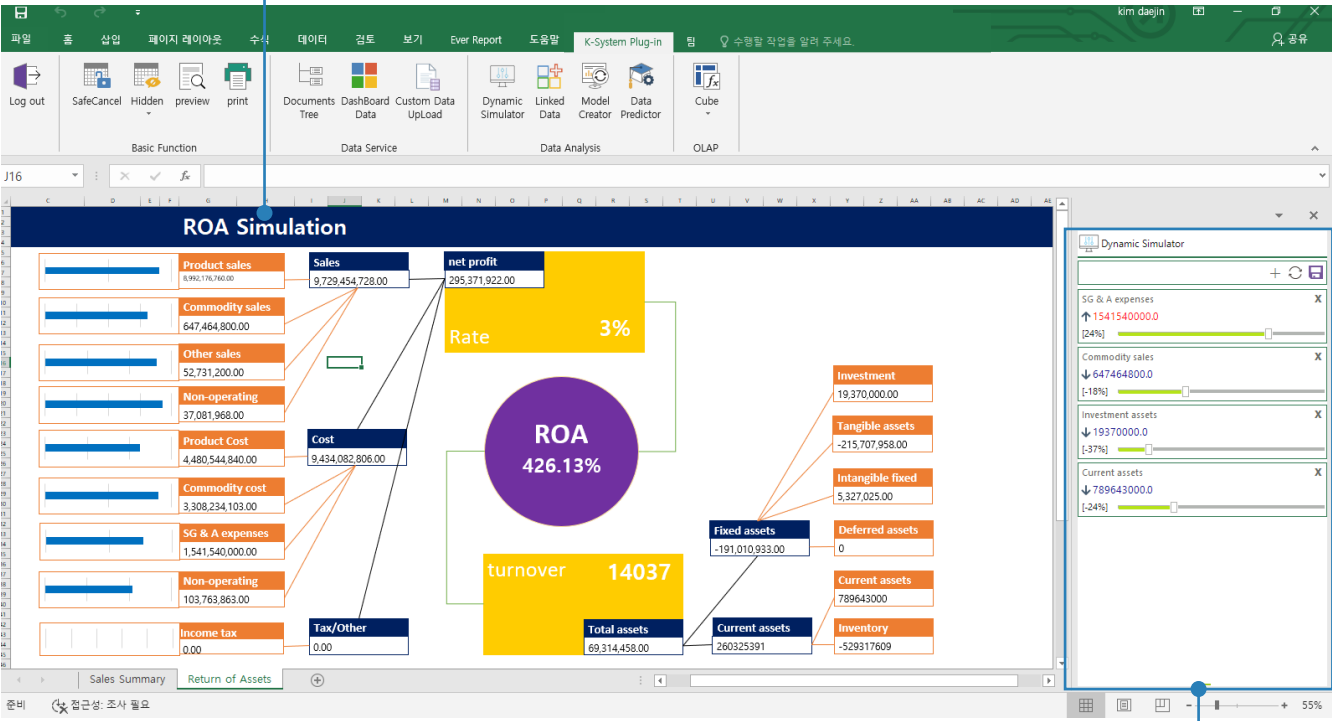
kim daejin

파일 홈 삽입 페이지 레이아웃 수식 데이터 검토 보기 Ever Report 도움말 K-System Plug-in 팀 수행할 작업을 알려 주세요. 공유

Log out
SafeCancel Hidden preview print
Basic Function
Documents Tree DashBoard Data Custom Data UpLoad
Data Service
Dynamic Simulator Linked Data Model Creator Data Predictor
Data Analysis
Cube
OLAP

J16

ROA Simulation

Product sales
8,992,176,760.00
Commodity sales
647,464,800.00
Other sales
52,731,200.00
Non-operating
37,081,968.00
Product Cost
4,480,544,840.00
Commodity cost
3,308,234,103.00
SG & A expenses
1,541,540,000.00
Non-operating
103,763,863.00
Income tax
0.00

Sales
9,729,454,728.00
Cost
9,434,082,806.00
Tax/Other
0.00

net profit
295,371,922.00

Rate 3%

ROA
426.13%

turnover 14037

Total assets
69,314,458.00

Fixed assets
-191,010,933.00
Current assets
260325391

Investment
19,370,000.00
Tangible assets
-215,707,958.00
Intangible fixed
5,327,025.00
Deferred assets
0
Current assets
789643000
Inventory
-529317609

Dynamic Simulator
SG & A expenses
1541540000.0
[24%]
Commodity sales
647464800.0
[-18%]
Investment assets
19370000.0
[-37%]
Current assets
789643000.0
[-24%]

Sales Summary Return of Assets

준비 접근성: 조사 필요 55%